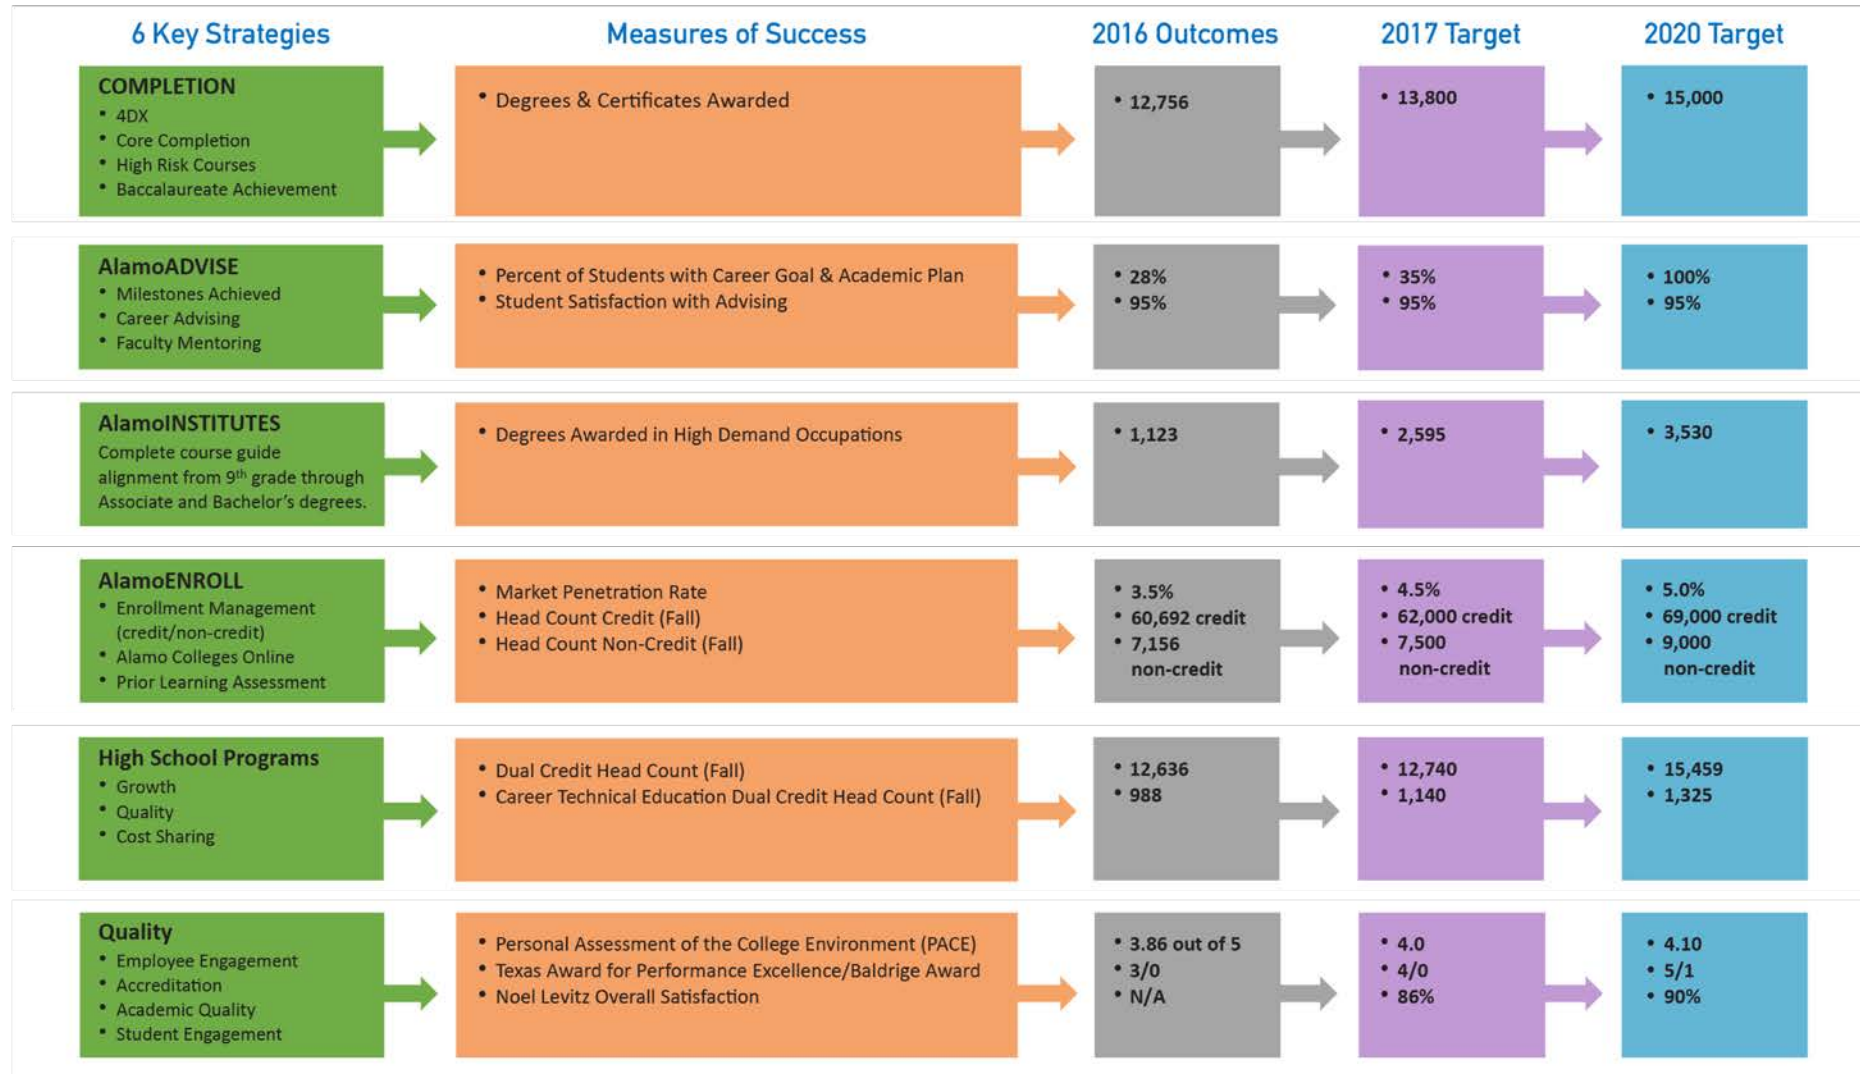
| 6 Key Strategies | Measures of Success | 2016 Outcomes | 2017 Target | 2020 Target |
|---|---|---|---|---|
| **COMPLETION** • 4DX • Core Completion • High Risk Courses • Baccalaureate Achievement | • Degrees & Certificates Awarded | • 12,756 | • 13,800 | • 15,000 |
| **AlamoADVISE** • Milestones Achieved • Career Advising • Faculty Mentoring | • Percent of Students with Career Goal & Academic Plan • Student Satisfaction with Advising | • 28% • 95% | • 35% • 95% | • 100% • 95% |
| **AlamoINSTITUTES** Complete course guide alignment from 9th grade through Associate and Bachelor's degrees. | • Degrees Awarded in High Demand Occupations | • 1,123 | • 2,595 | • 3,530 |
| **AlamoENROLL** • Enrollment Management (credit/non-credit) • Alamo Colleges Online • Prior Learning Assessment | • Market Penetration Rate • Head Count Credit (Fall) • Head Count Non-Credit (Fall) | • 3.5% • 60,692 credit • 7,156 non-credit | • 4.5% • 62,000 credit • 7,500 non-credit | • 5.0% • 69,000 credit • 9,000 non-credit |
| **High School Programs** • Growth • Quality • Cost Sharing | • Dual Credit Head Count (Fall) • Career Technical Education Dual Credit Head Count (Fall) | • 12,636 • 988 | • 12,740 • 1,140 | • 15,459 • 1,325 |
| **Quality** • Employee Engagement • Accreditation • Academic Quality • Student Engagement | • Personal Assessment of the College Environment (PACE) • Texas Award for Performance Excellence/Baldrige Award • Noel Levitz Overall Satisfaction | • 3.86 out of 5 • 3/0 • N/A | • 4.0 • 4/0 • 86% | • 4.10 • 5/1 • 90% |